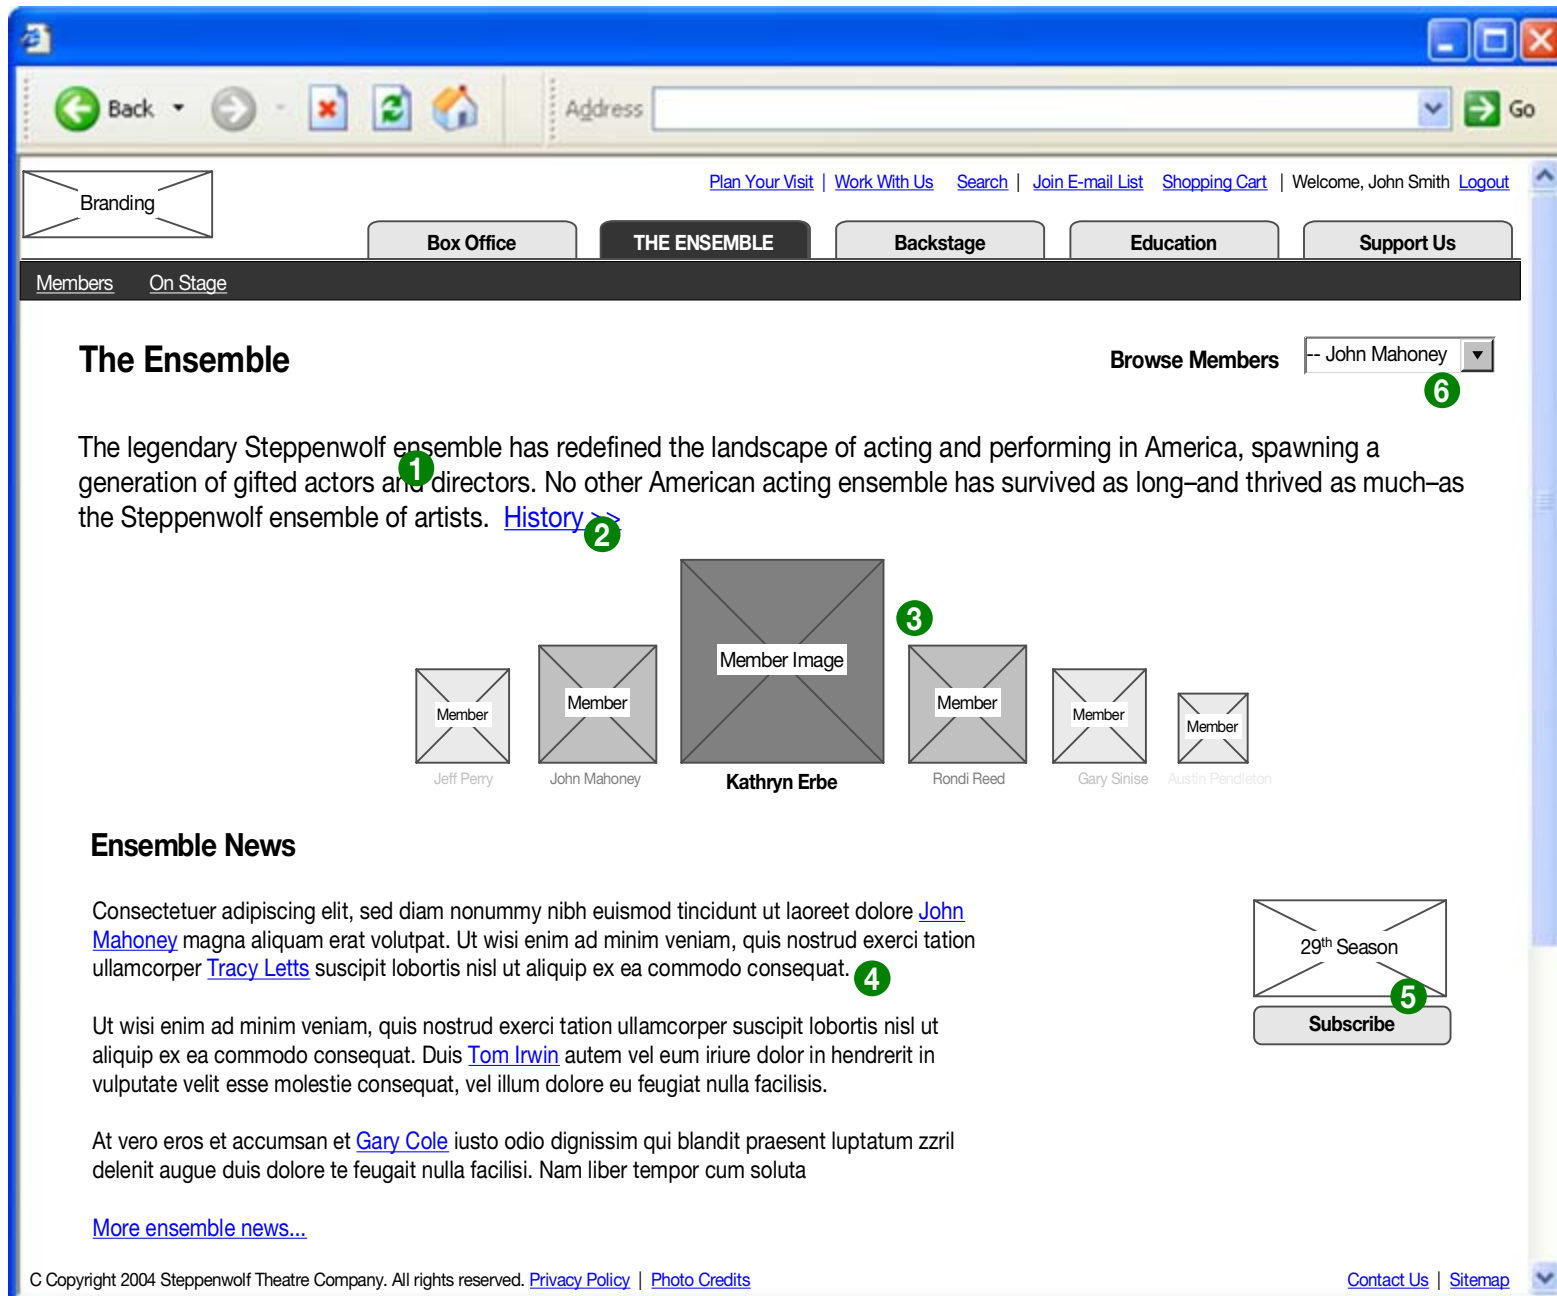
Back

Address

Go

Branding

Plan Your Visit | Work With Us Search | Join E-mail List Shopping Cart | Welcome, John Smith Logout

Box Office

THE ENSEMBLE

Backstage

Education

Support Us

Members On Stage

The Ensemble

Browse Members

-- John Mahoney

6

The legendary Steppenwolf ensemble has redefined the landscape of acting and performing in America, spawning a generation of gifted actors and directors. No other American acting ensemble has survived as long–and thrived as much–as the Steppenwolf ensemble of artists. History >>

1

2

3

Member Image

Member

Member

Member

Member

Member

Jeff Perry

John Mahoney

Kathryn Erbe

Rondi Reed

Gary Sinise

Austin Pendleton

Ensemble News

Consectetuer adipiscing elit, sed diam nonummy nibh euismod tincidunt ut laoreet dolore John Mahoney magna aliquam erat volutpat. Ut wisi enim ad minim veniam, quis nostrud exerci tation ullamcorper Tracy Letts suscipit lobortis nisl ut aliquip ex ea commodo consequat.

4

$29^{th}$ Season

5

Subscribe

Ut wisi enim ad minim veniam, quis nostrud exerci tation ullamcorper suscipit lobortis nisl ut aliquip ex ea commodo consequat. Duis Tom Irwin autem vel eum iriure dolor in hendrerit in vulputate velit esse molestie consequat, vel illum dolore eu feugiat nulla facilisis.

At vero eros et accumsan et Gary Cole iusto odio dignissim qui blandit praesent luptatum zzril delenit augue duis dolore te feugait nulla facilisi. Nam liber tempor cum soluta

More ensemble news...

C Copyright 2004 Steppenwolf Theatre Company. All rights reserved. Privacy Policy | Photo Credits

Contact Us | Sitemap